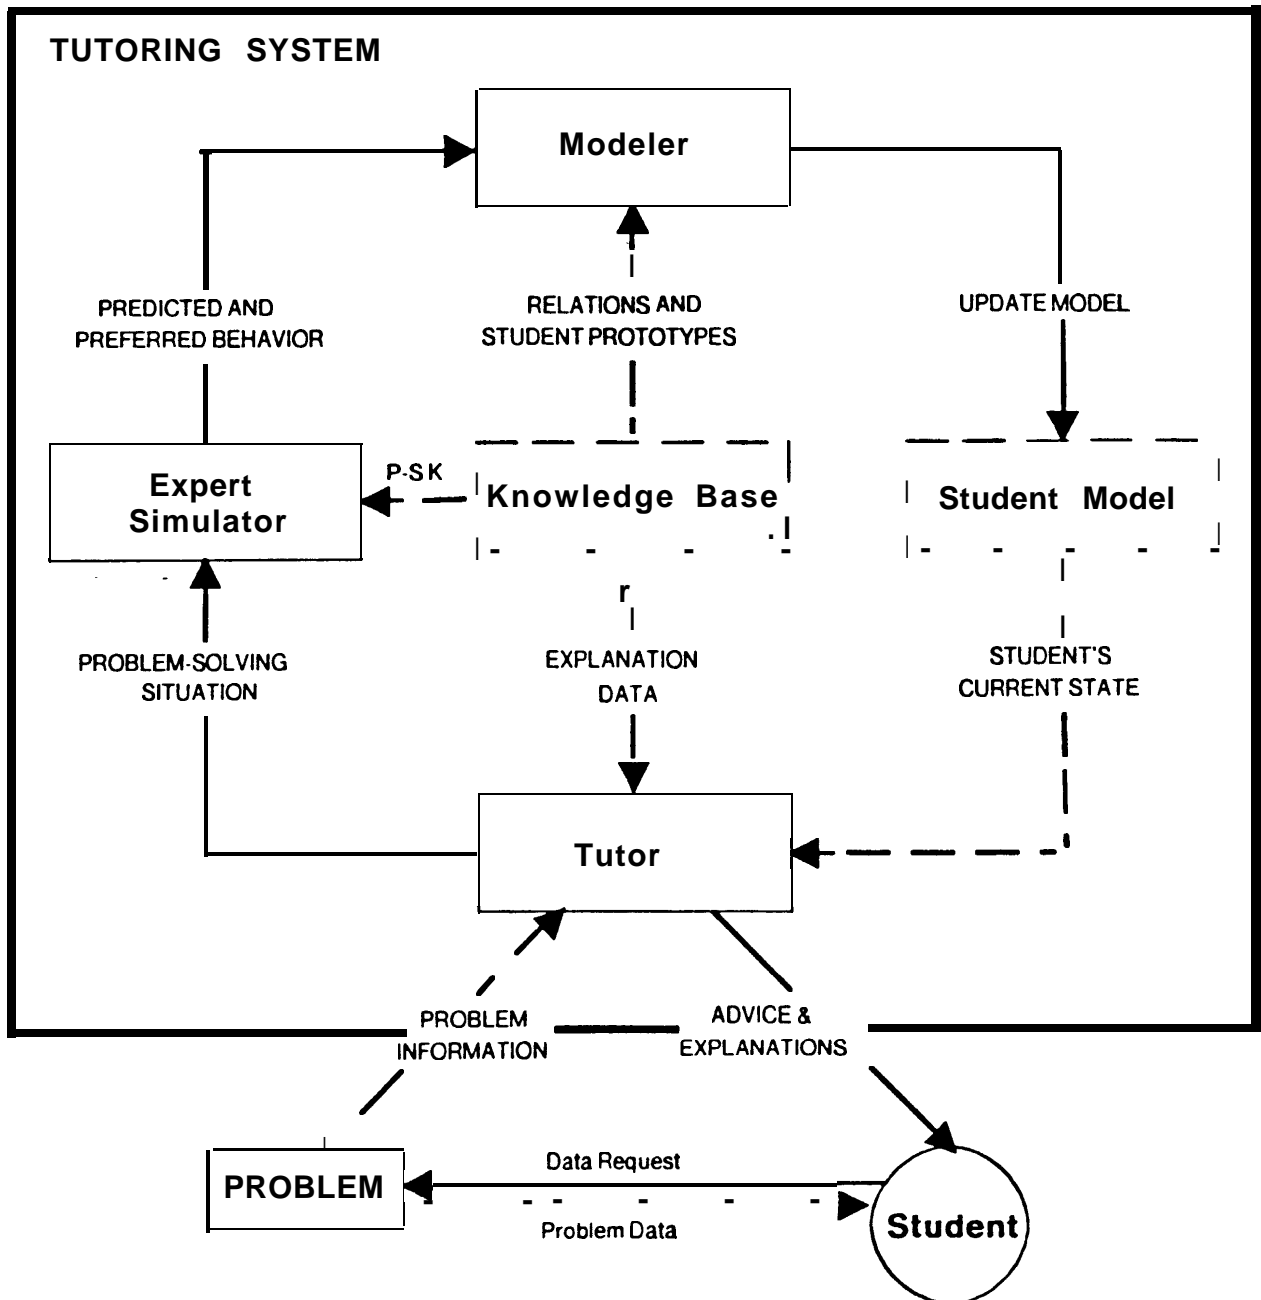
TUTORING SYSTEM

Modeler

PREDICTED AND PREFERRED BEHAVIOR

RELATIONS AND STUDENT PROTOTYPES

UPDATE MODEL

Expert Simulator

P-SK

Knowledge Base

Student Model

r

PROBLEM-SOLVING SITUATION

EXPLANATION DATA

STUDENT'S CURRENT STATE

Tutor

PROBLEM INFORMATION

ADVICE & EXPLANATIONS

PROBLEM

Data Request

Problem Data

Student